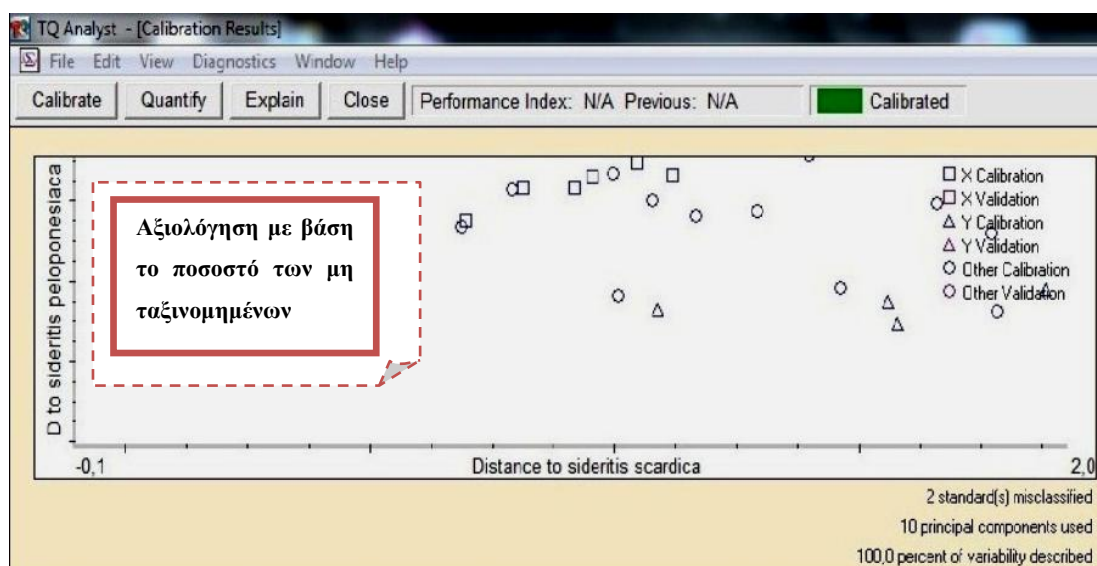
TQ Analyst - [Calibration Results]

File Edit View Diagnostics Window Help

Calibrate Quantify Explain Close Performance Index: N/A Previous: N/A Calibrated

D to sideritis peloponesiaca

Αξιολόγηση με βάση το ποσοστό των μη ταξινομημένων

X Calibration
X Validation
Y Calibration
Y Validation
Other Calibration
Other Validation

-0,1 Distance to sideritis scardica 2,0

2 standard(s) misclassified
10 principal components used
100,0 percent of variability described